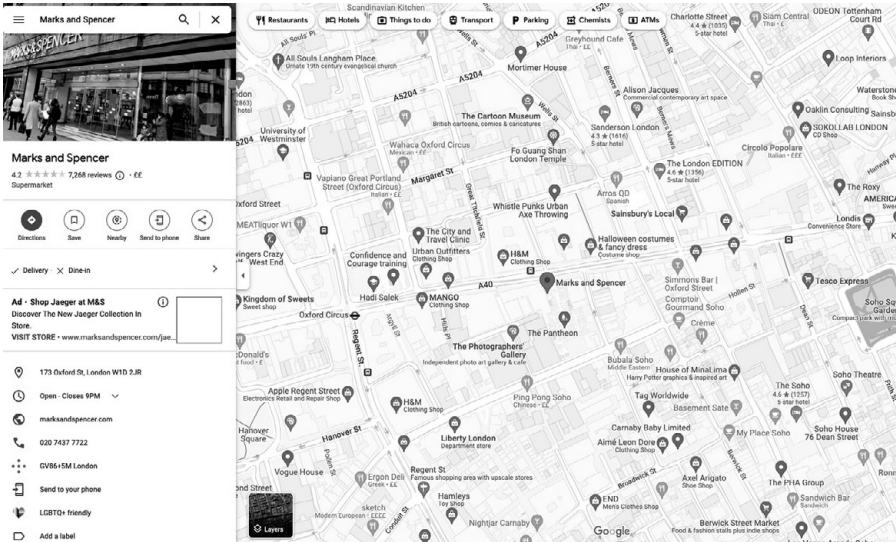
Marks and Spencer

Marks and Spencer
4.2 7,268 reviews · ££
Supermarket

Directions Save Nearby Send to phone Share

✓ Delivery · ✕ Dine-in

Ad · Shop Jaeger at M&S
Discover The New Jaeger Collection In Store.
VISIT STORE · www.marksandspencer.com/jae...

173 Oxford St, London W1D 2JR
Open · Closes 9PM
marksandspencer.com
020 7437 7722
GV86+5M London
Send to your phone
LGBTQ+ friendly
Add a label

Restaurants Hotels Things to do Transport Parking Chemists ATMs

Scandinavian Kitchen
All Souls Langham Place
Ornate 19th century evangelical church
The Langham
Greyhound Cafe
Thai · ££
Charlotte Street
4.4 (1031)
5-star hotel
Siam Central
Thai · £
ODEON Tottenham Court Rd
Loop Interiors
Mortimer House
A5204
A5204
Alison Jacques
Commercial contemporary art space
The Cartoon Museum
British cartoons, comics & caricatures
Waterstones
Book Shop
Oaklin Consulting
SOKOLLAB LONDON
CD Shop
University of Westminster
Sanderson London
4.3 (1616)
5-star hotel
Wahaca Oxford Circus
Mexican · ££
Fu Guang Shan London Temple
Circolo Popolare
Italian · £££
The London EDITION
4.6 (1356)
5-star hotel
Vapiano Great Portland Street (Oxford Circus)
Italian · £££
Margaret St
Oxford Street
MEATliquor W1
Arros QD
Spanish
The Roxy
AMERICA
Londis
Convenience Store
Whistle Punks Urban Axe Throwing
Sainsbury's Local
The City and Travel Clinic
Urban Outfitters
Clothing Shop
Halloween costumes & fancy dress
Costume shop
Confidence and Courage training
Greys Crazy West End
H&M
Clothing Shop
Marks and Spencer
A40
Simmons Bar | Oxford Street
Tesco Express
Kingdom of Sweets
Sweet shop
Hadi Salek
MANGO
Clothing Shop
Comptoir Gourmand Soho
Soho Sq Garden
Compact park with
Oxford Circus
The Pantheon
Crème
Regent St
The Photographers' Gallery
Independent photo art gallery & cafe
Bubala Soho
Middle Eastern
House of MinaLima
Harry Potter graphics & inspired art
Apple Regent Street
Electronics Retail and Repair Shop
Soho Theatre
The Soho
4.6 (1257)
5-star hotel
H&M
Clothing Shop
Ping Pong Soho
Chinese · ££
Tag Worldwide
Basement Sate
Hanover Square
Hanover St
Carnaby Baby Limited
My Place Soho
Soho House 76 Dean Street
Liberty London
Department store
Aimé Leon Dore
Clothing Shop
Vogue House
Regent St
Famous shopping area with upscale stores
Axel Arigato
Shoe Shop
The PHA Group
Ergon Deli
Greek · ££
Hamleys
Toy shop
END.
Sandwich Bar
Berwick Street Market
Food & fashion stalls plus indie shops
sketch
Nightjar Carnaby
Layers
Google